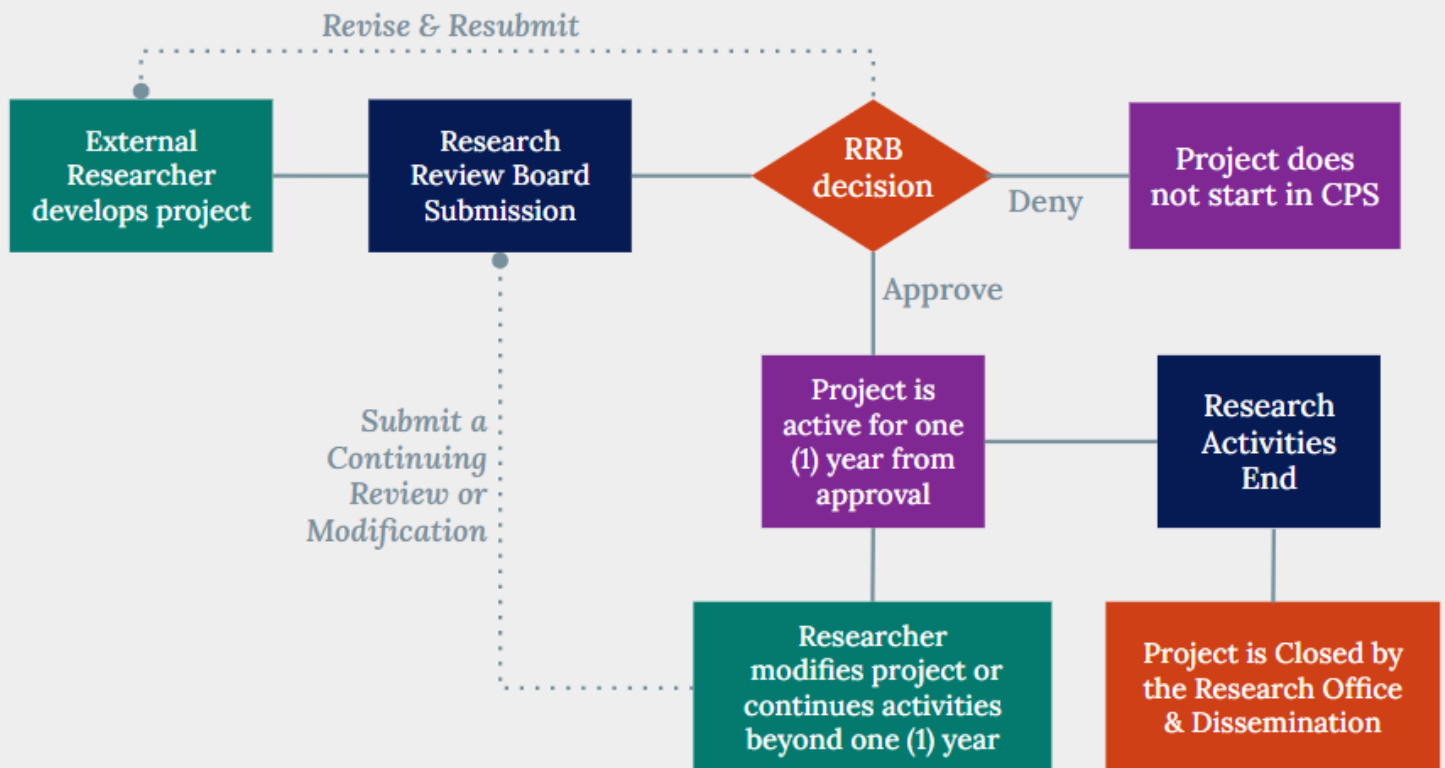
Revise & Resubmit

External Researcher develops project

Research Review Board Submission

RRB decision

Deny

Project does not start in CPS

Approve

Submit a Continuing Review or Modification

Project is active for one (1) year from approval

Research Activities End

Researcher modifies project or continues activities beyond one (1) year

Project is Closed by the Research Office & Dissemination